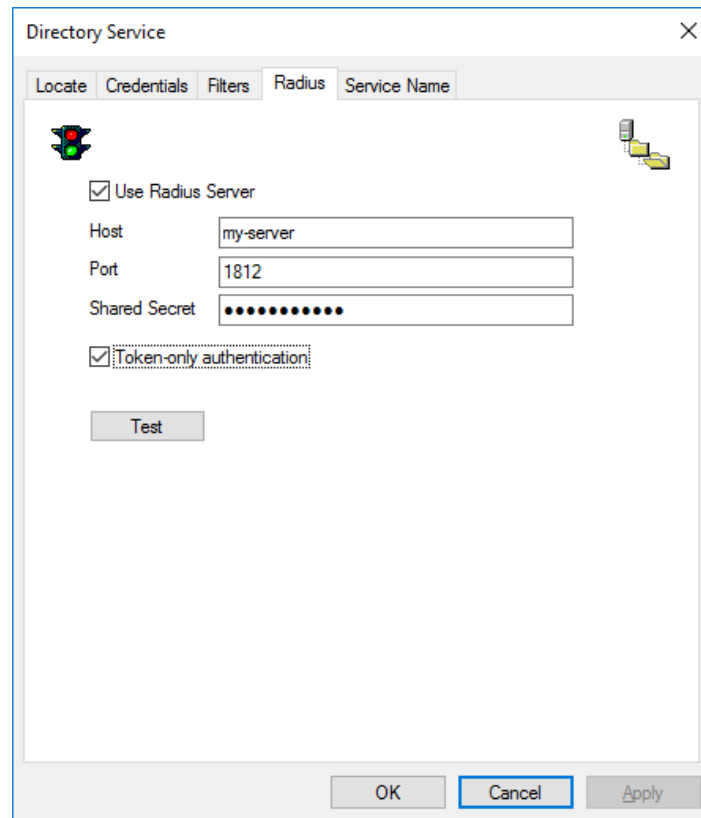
Directory Service

×

Locate | Credentials | Filters | Radius | Service Name

☑ Use Radius Server

Host my-server

Port 1812

Shared Secret ●●●●●●●●●●●

☑ Token-only authentication

Test

OK | Cancel | Apply